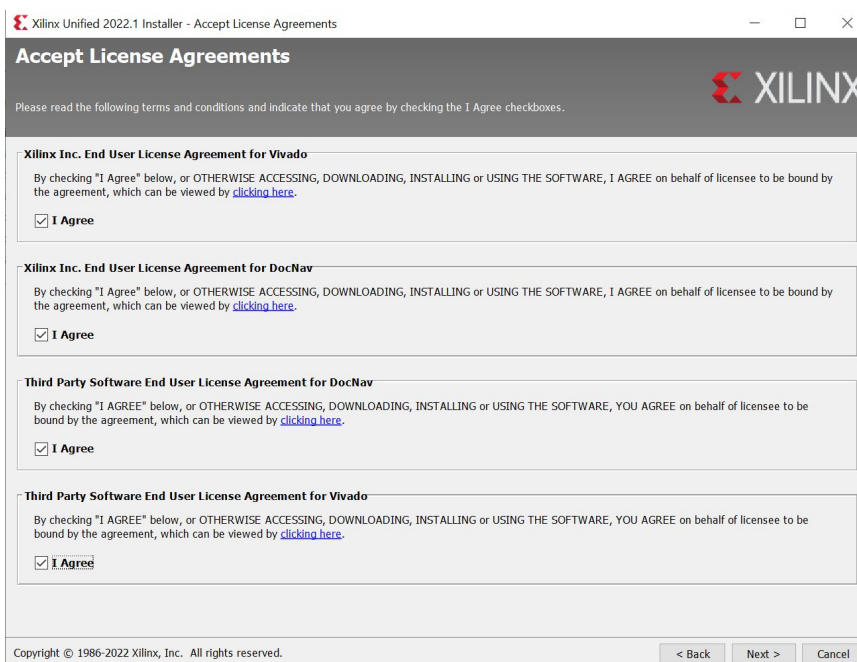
Xilinx Unified 2022.1 Installer - Accept License Agreements

Accept License Agreements

XILINX

Please read the following terms and conditions and indicate that you agree by checking the I Agree checkboxes.

Xilinx Inc. End User License Agreement for Vivado

By checking "I Agree" below, or OTHERWISE ACCESSING, DOWNLOADING, INSTALLING or USING THE SOFTWARE, I AGREE on behalf of licensee to be bound by the agreement, which can be viewed by clicking here.

☑ I Agree

Xilinx Inc. End User License Agreement for DocNav

By checking "I Agree" below, or OTHERWISE ACCESSING, DOWNLOADING, INSTALLING or USING THE SOFTWARE, I AGREE on behalf of licensee to be bound by the agreement, which can be viewed by clicking here.

☑ I Agree

Third Party Software End User License Agreement for DocNav

By checking "I AGREE" below, or OTHERWISE ACCESSING, DOWNLOADING, INSTALLING or USING THE SOFTWARE, YOU AGREE on behalf of licensee to be bound by the agreement, which can be viewed by clicking here.

☑ I Agree

Third Party Software End User License Agreement for Vivado

By checking "I AGREE" below, or OTHERWISE ACCESSING, DOWNLOADING, INSTALLING or USING THE SOFTWARE, YOU AGREE on behalf of licensee to be bound by the agreement, which can be viewed by clicking here.

☑ I Agree

Copyright © 1986-2022 Xilinx, Inc. All rights reserved.

< Back Next > Cancel